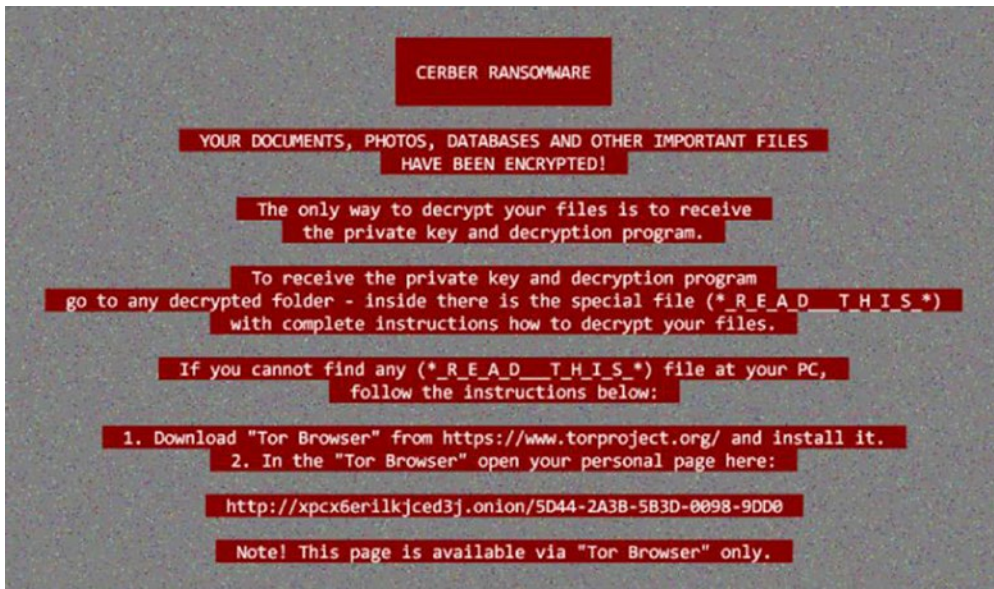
CERBER RANSOMWARE

YOUR DOCUMENTS, PHOTOS, DATABASES AND OTHER IMPORTANT FILES HAVE BEEN ENCRYPTED!

The only way to decrypt your files is to receive the private key and decryption program.

To receive the private key and decryption program go to any decrypted folder - inside there is the special file (*_R_E_A_D___T_H_I_S_*) with complete instructions how to decrypt your files.

If you cannot find any (*_R_E_A_D___T_H_I_S_*) file at your PC, follow the instructions below:

1. Download "Tor Browser" from https://www.torproject.org/ and install it.
2. In the "Tor Browser" open your personal page here:

http://xpcx6erilkjced3j.onion/5D44-2A3B-5B3D-0098-9DD0

Note! This page is available via "Tor Browser" only.